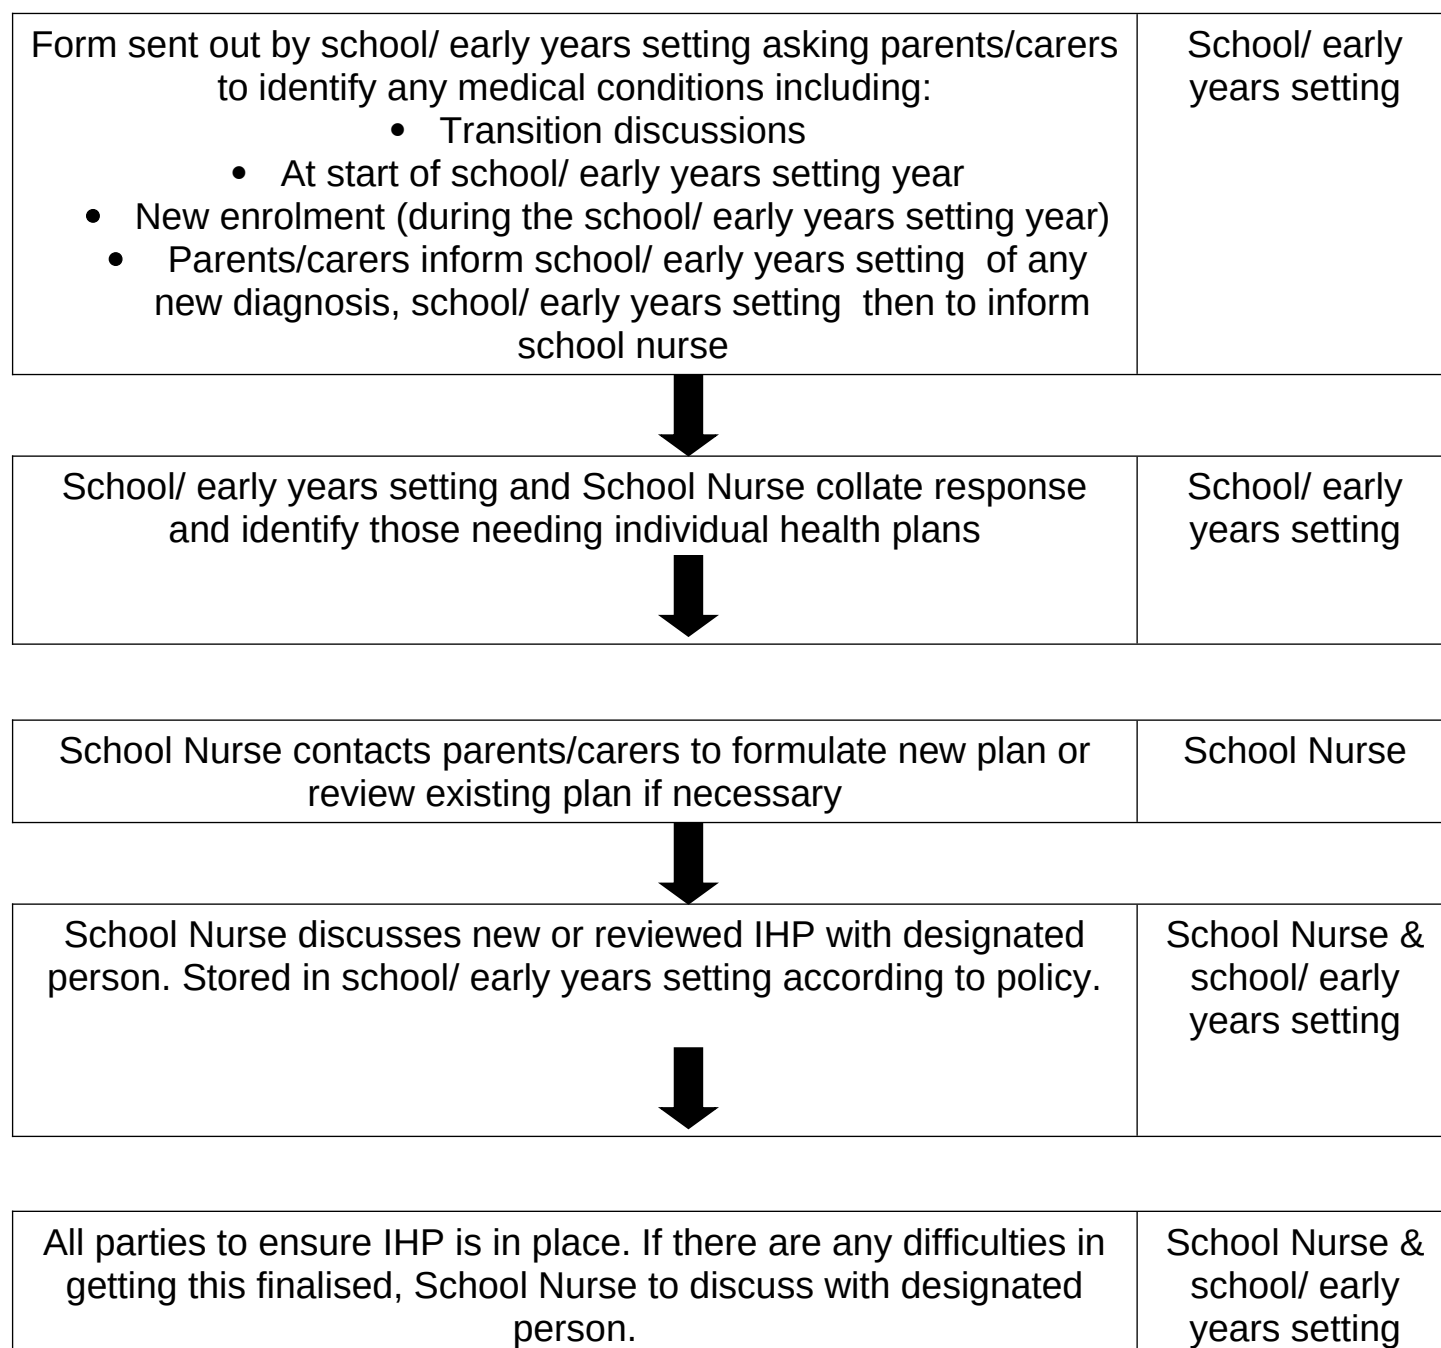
| Form sent out by school/ early years setting asking parents/carers to identify any medical conditions including:<br>• Transition discussions<br>• At start of school/ early years setting year<br>• New enrolment (during the school/ early years setting year)<br>• Parents/carers inform school/ early years setting of any new diagnosis, school/ early years setting then to inform school nurse | School/ early years setting |
|---|---|

| School/ early years setting and School Nurse collate response and identify those needing individual health plans | School/ early years setting |
|---|---|

| School Nurse contacts parents/carers to formulate new plan or review existing plan if necessary | School Nurse |
|---|---|

| School Nurse discusses new or reviewed IHP with designated person. Stored in school/ early years setting according to policy. | School Nurse & school/ early years setting |
|---|---|

| All parties to ensure IHP is in place. If there are any difficulties in getting this finalised, School Nurse to discuss with designated person. | School Nurse & school/ early years setting |
|---|---|